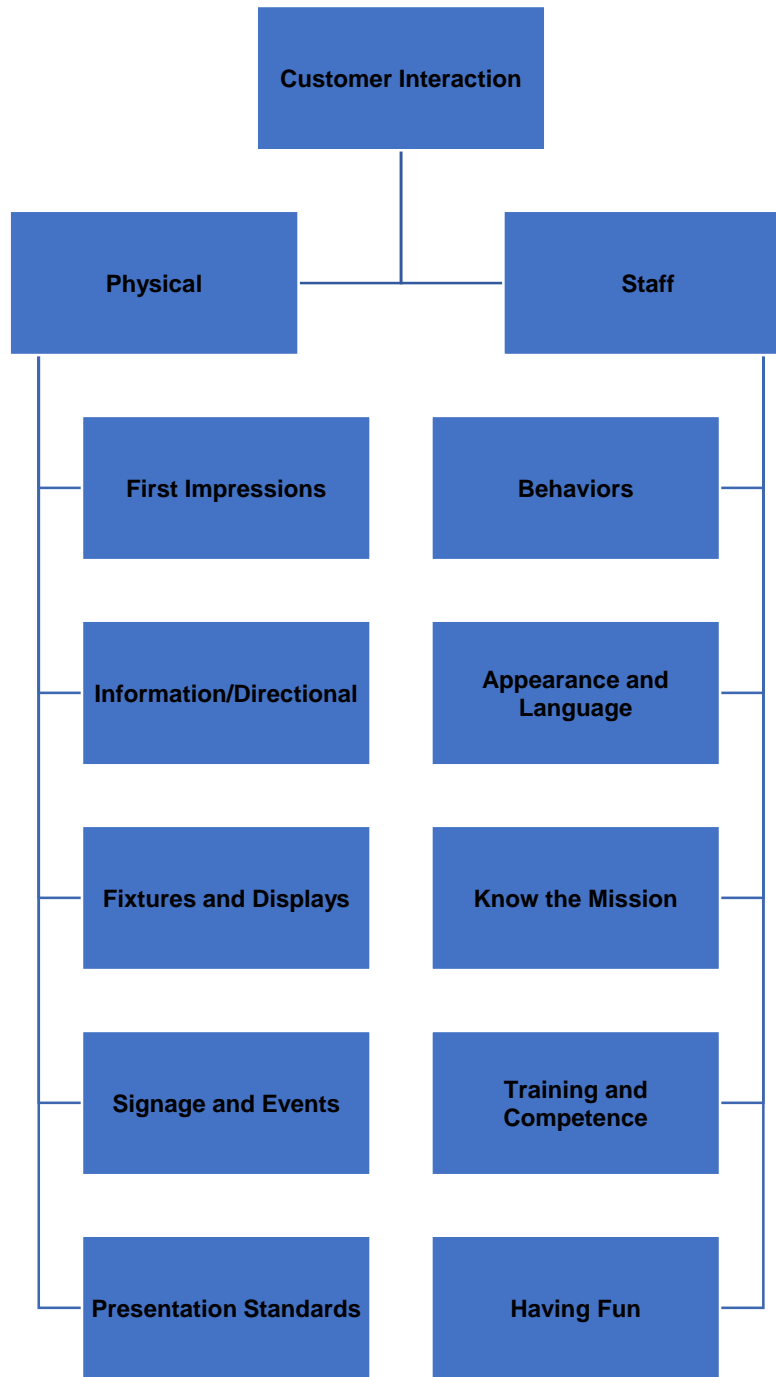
Customer Interaction

Physical

Staff

First Impressions

Information/Directional

Fixtures and Displays

Signage and Events

Presentation Standards

Behaviors

Appearance and Language

Know the Mission

Training and Competence

Having Fun